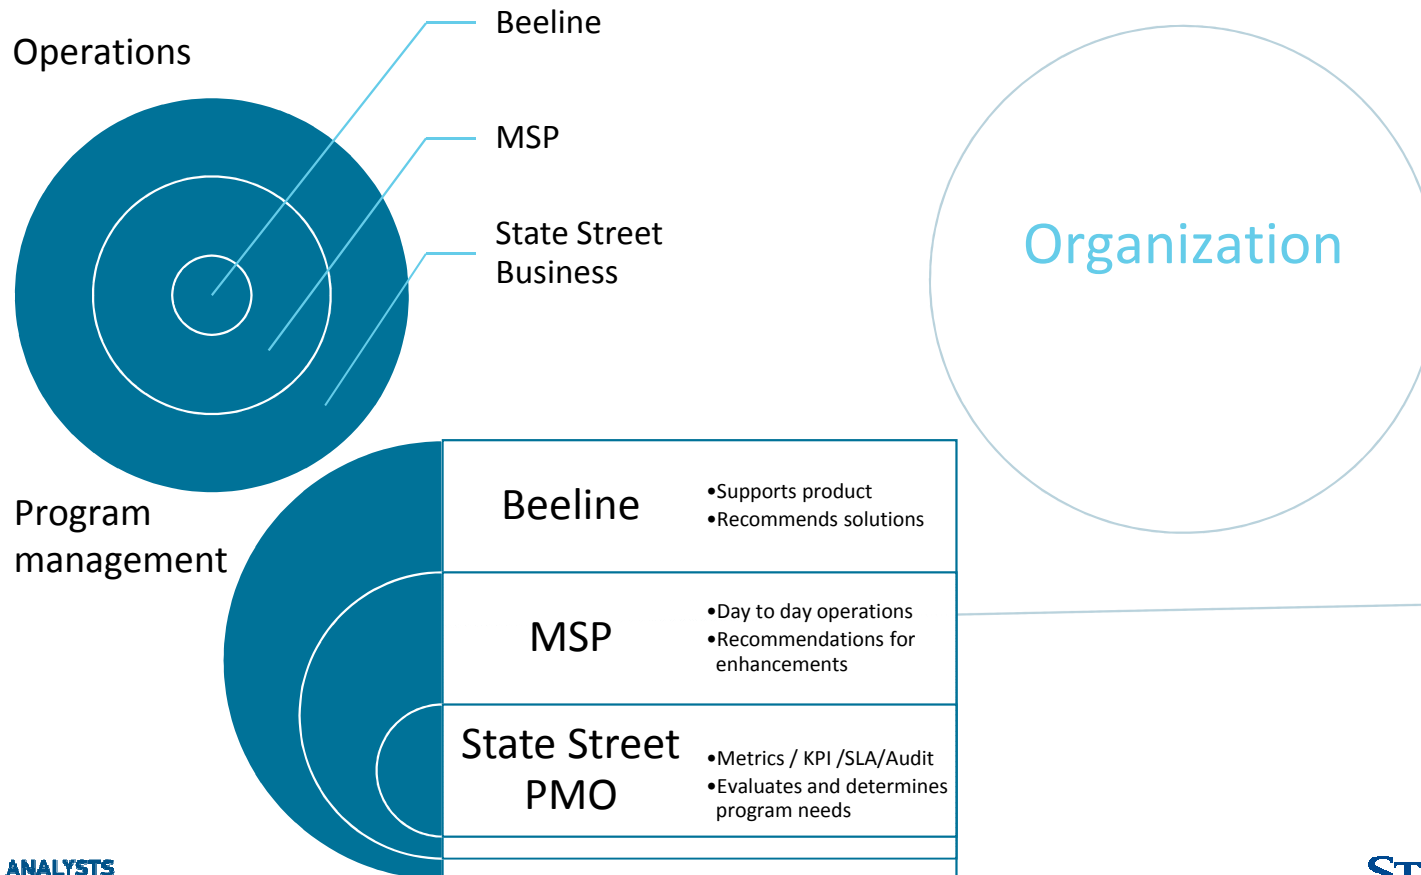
Operations

Beeline

MSP

State Street Business

Organization

Program management

| Beeline | •Supports product •Recommends solutions |
|---|---|
| MSP | •Day to day operations •Recommendations for enhancements |
| State Street PMO | •Metrics / KPI /SLA/Audit •Evaluates and determines program needs |

ANALYSTS

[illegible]